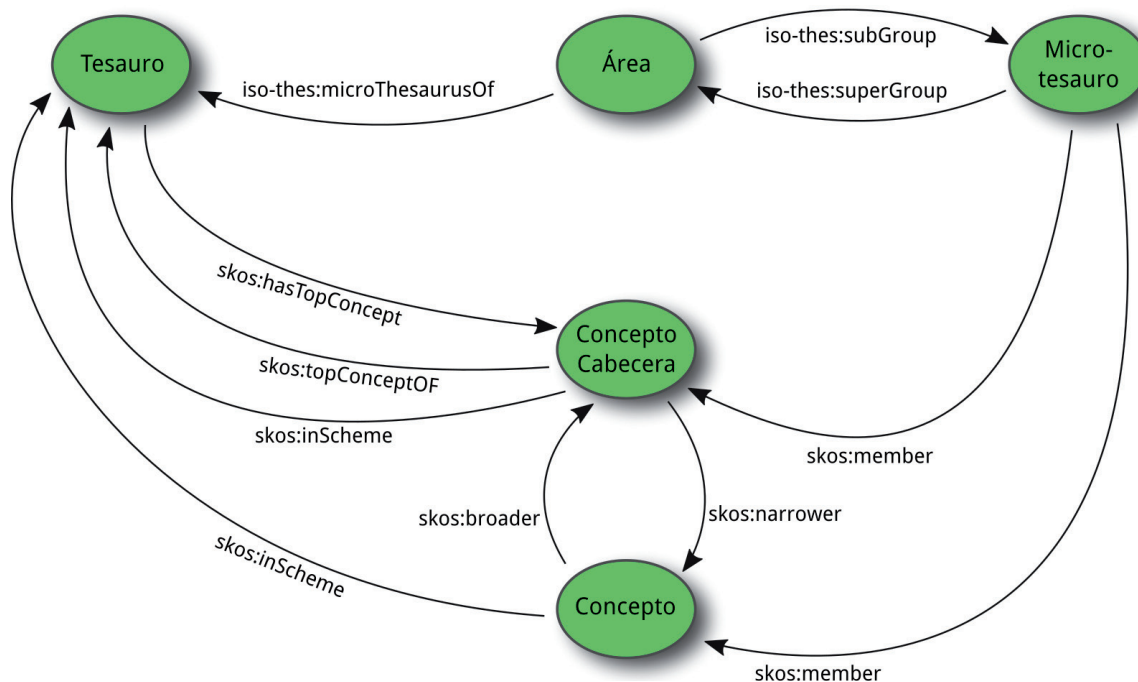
Tesauro

iso-thes:microThesaurusOf

Área

iso-thes:subGroup

iso-thes:superGroup

Micro-tesauro

skos:hasTopConcept

Concepto Cabecera

skos:topConceptOF

skos:inScheme

skos:member

skos:broader

skos:narrower

skos:inScheme

Concepto

skos:member